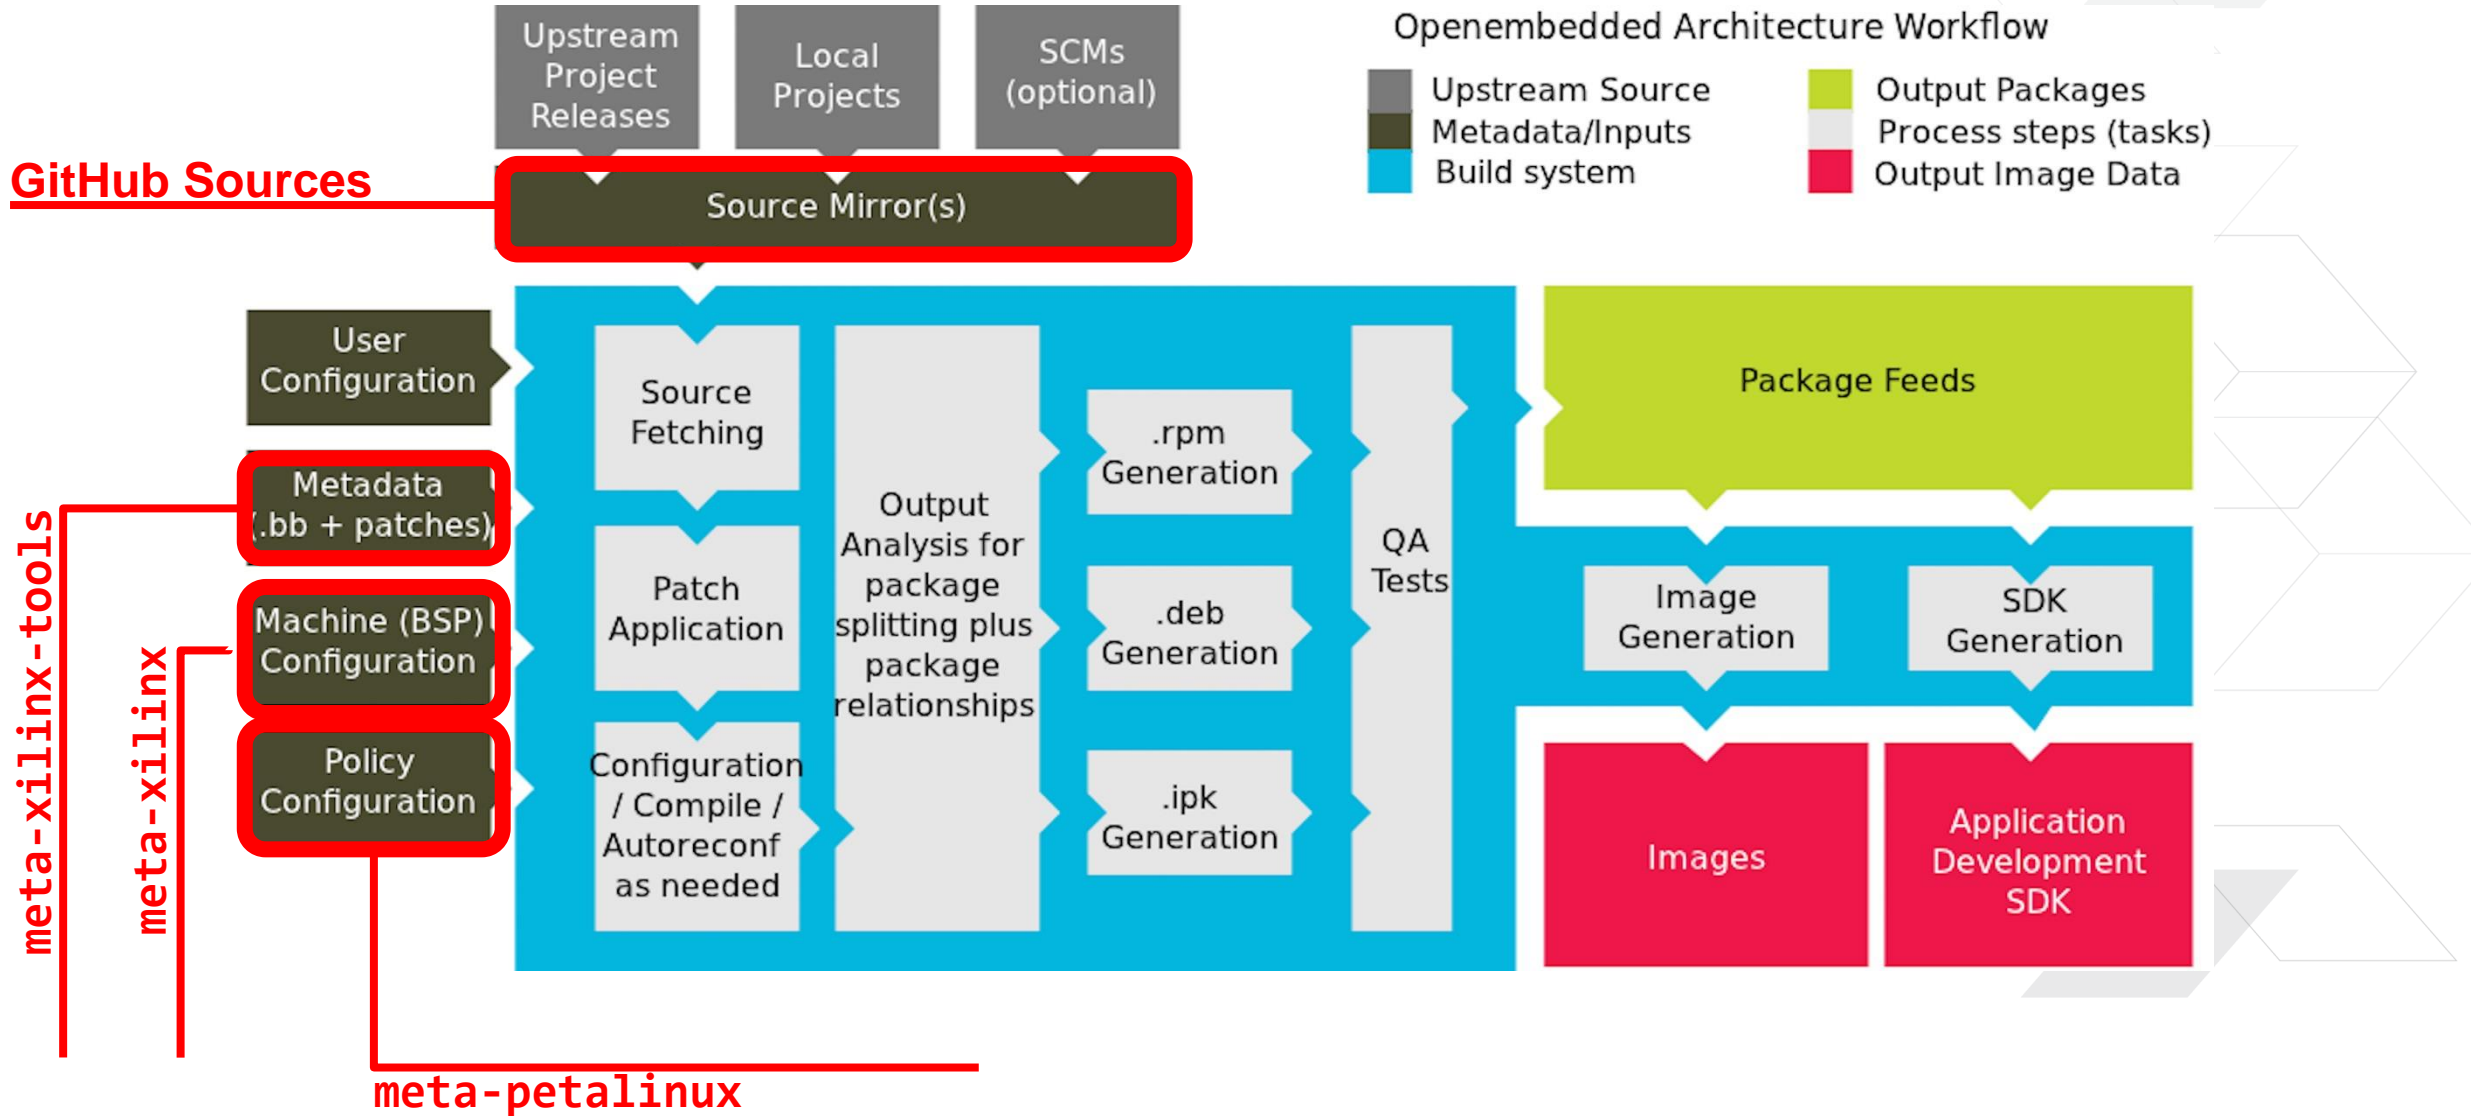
Upstream Project Releases

Local Projects

SCMs (optional)

Openembedded Architecture Workflow

Upstream Source
Metadata/Inputs
Build system

Output Packages
Process steps (tasks)
Output Image Data

GitHub Sources

Source Mirror(s)

User Configuration

Metadata (.bb + patches)

Machine (BSP) Configuration

Policy Configuration

Source Fetching

Patch Application

Configuration / Compile / Autoreconf as needed

Output Analysis for package splitting plus package relationships

.rpm Generation

.deb Generation

.ipk Generation

QA Tests

Package Feeds

Image Generation

SDK Generation

Images

Application Development SDK

meta-xilinx-tools

meta-xilinx

meta-petalinux